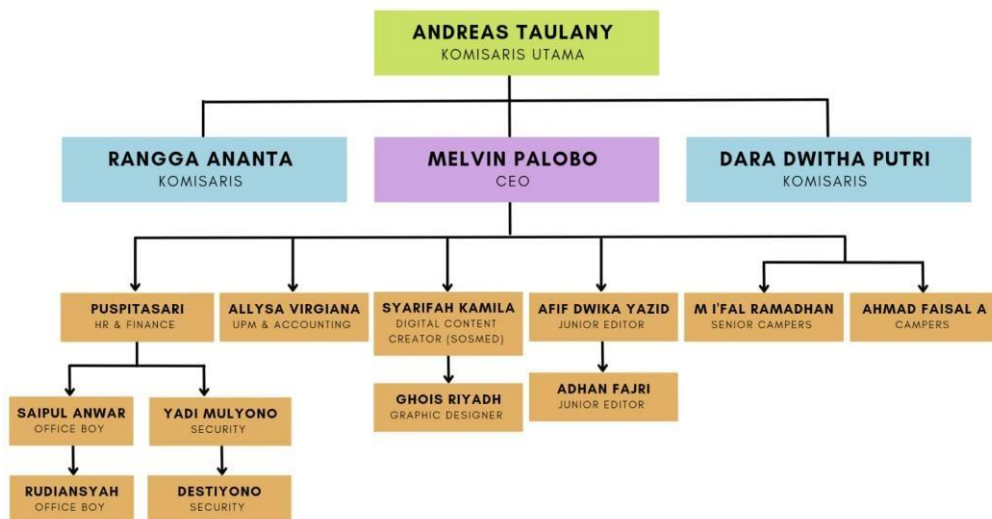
ANDREAS TAULANY
KOMISARIS UTAMA

RANGGA ANANTA
KOMISARIS

MELVIN PALOBO
CEO

DARA DWITHA PUTRI
KOMISARIS

PUSPITASARI
HR & FINANCE

ALLYSA VIRGIANA
UPM & ACCOUNTING

SYARIFAH KAMILA
DIGITAL CONTENT CREATOR (SOSMED)

AFIF DWIKA YAZID
JUNIOR EDITOR

M I'FAL RAMADHAN
SENIOR CAMPERS

AHMAD FAISAL A
CAMPERS

SAIPUL ANWAR
OFFICE BOY

YADI MULYONO
SECURITY

GHOIS RIYADH
GRAPHIC DESIGNER

ADHAN FAJRI
JUNIOR EDITOR

RUDIANSYAH
OFFICE BOY

DESTIYONO
SECURITY